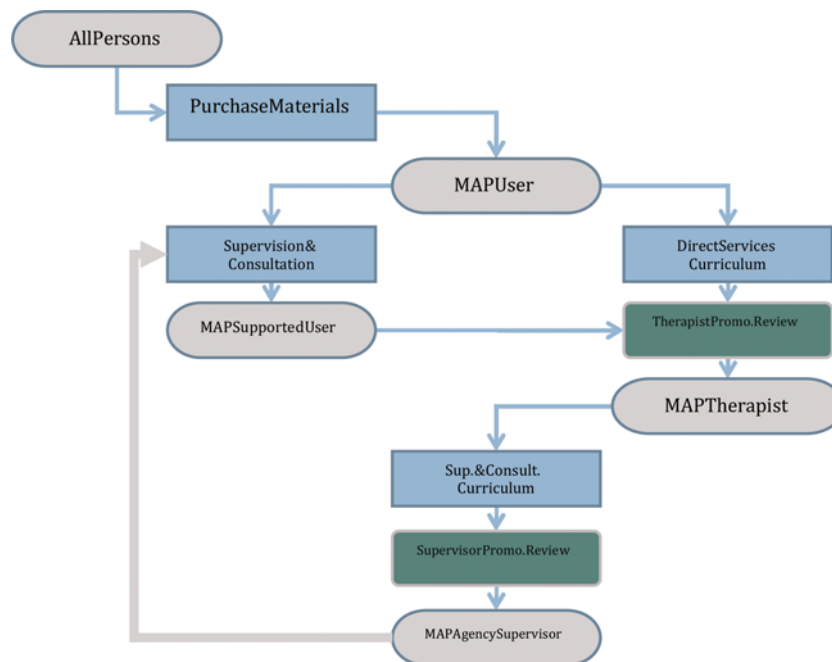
AllPersons

PurchaseMaterials

MAPUser

Supervision& Consultation

DirectServices Curriculum

MAPSupportedUser

TherapistPromo.Review

MAPTherapist

Sup.&Consult. Curriculum

SupervisorPromo.Review

MAPAgencySupervisor